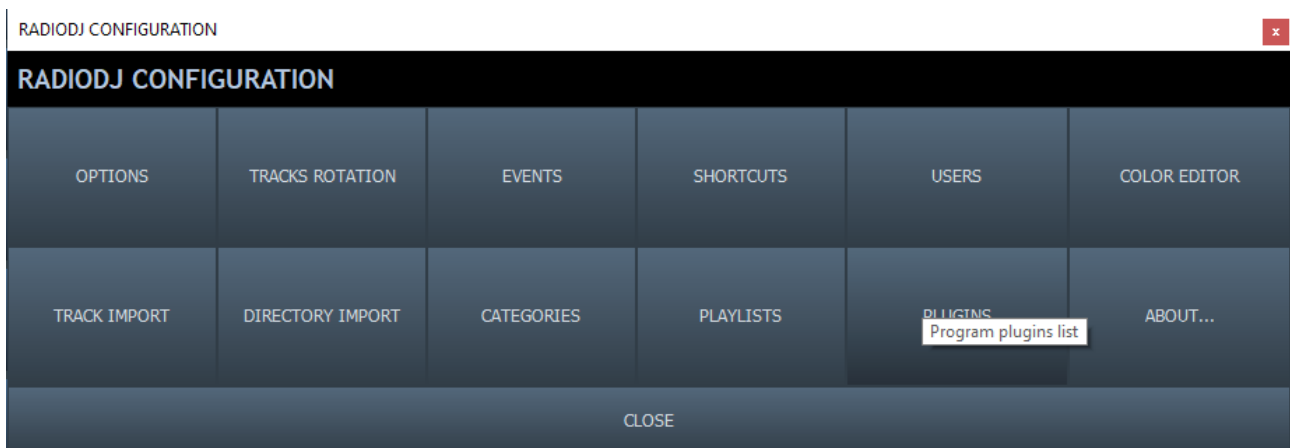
RADIODJ CONFIGURATION

x

RADIODJ CONFIGURATION

OPTIONS

TRACKS ROTATION

EVENTS

SHORTCUTS

USERS

COLOR EDITOR

TRACK IMPORT

DIRECTORY IMPORT

CATEGORIES

PLAYLISTS

PLUGINS

Program plugins list

ABOUT...

CLOSE